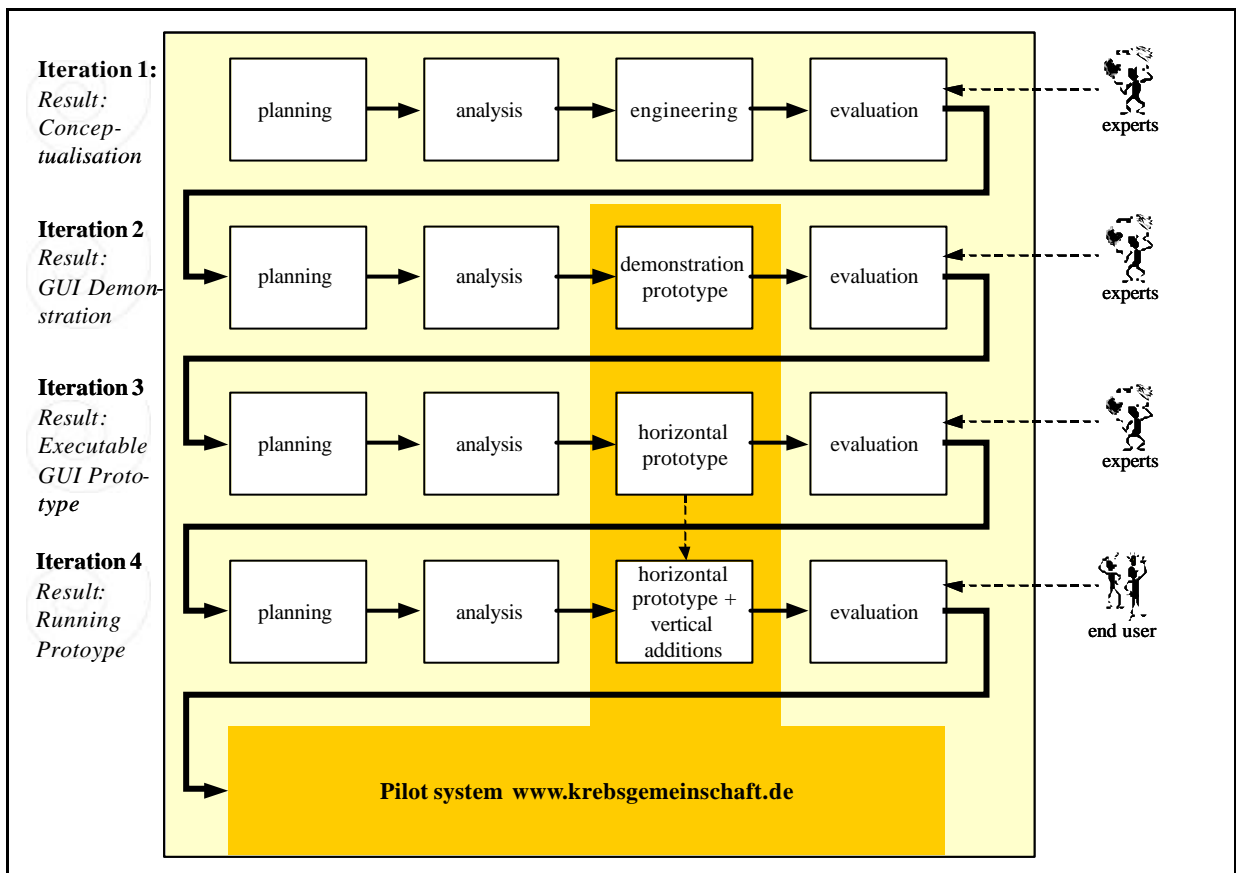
Iteration 1:
Result: Conceptualisation

planning
analysis
engineering
evaluation
experts

Iteration 2
Result: GUI Demonstration

planning
analysis
demonstration prototype
evaluation
experts

Iteration 3
Result: Executable GUI Prototype

planning
analysis
horizontal prototype
evaluation
experts

Iteration 4
Result: Running Protoype

planning
analysis
horizontal prototype + vertical additions
evaluation
end user

Pilot system www.krebsgemeinschaft.de